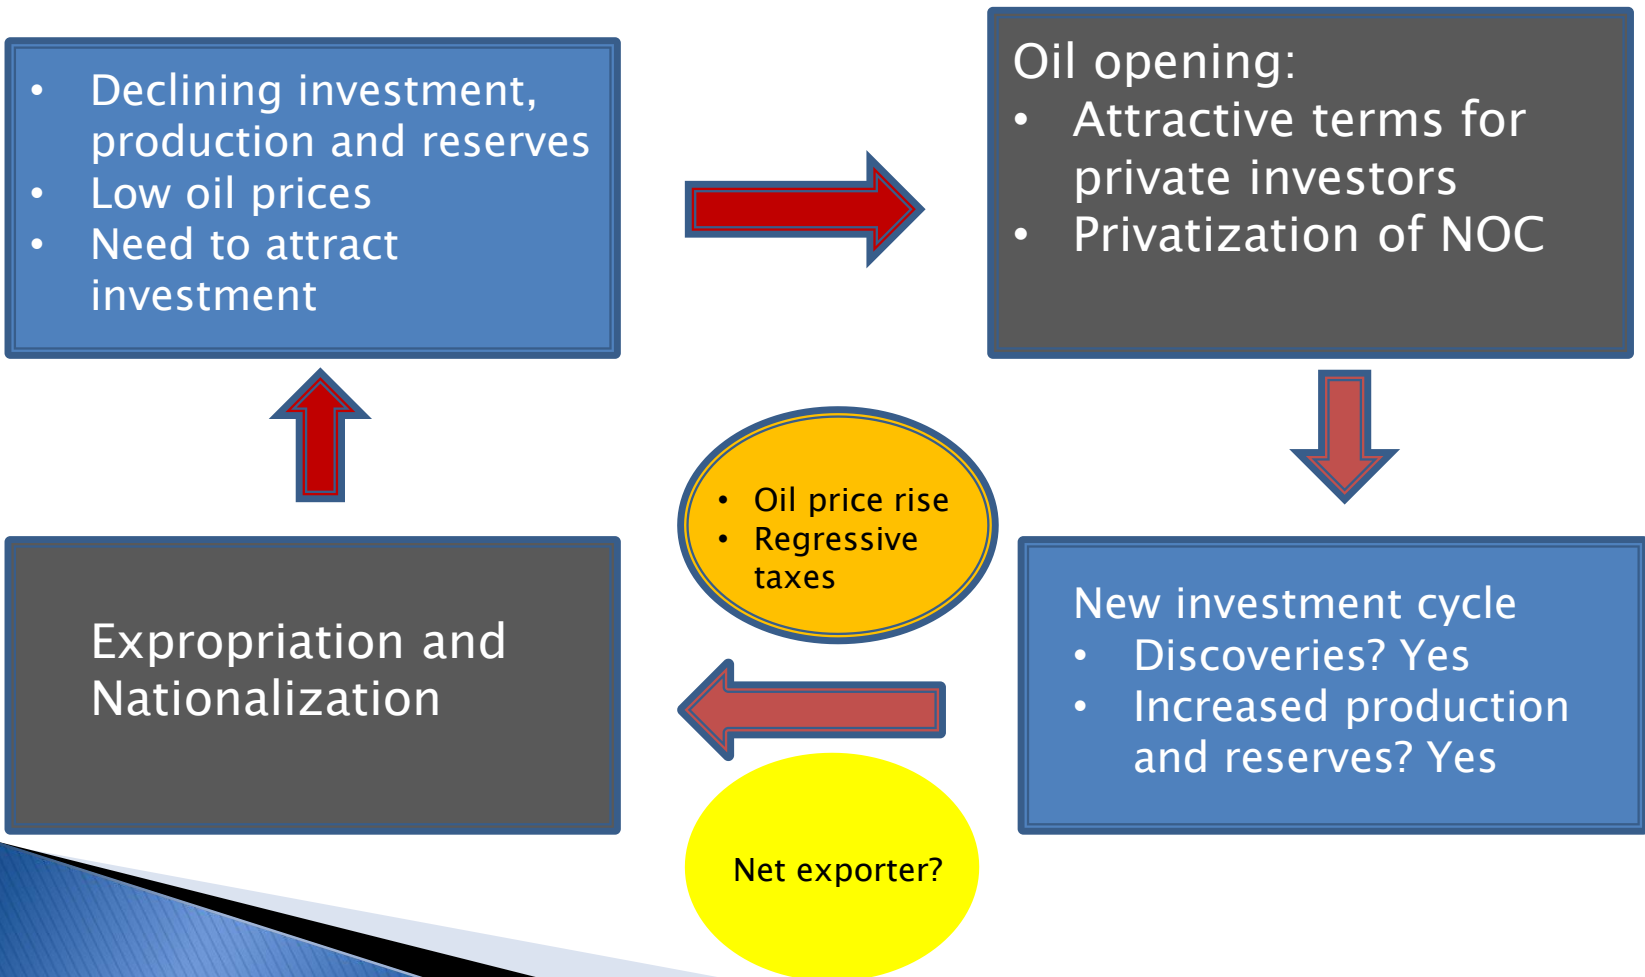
- Declining investment, production and reserves
- Low oil prices
- Need to attract investment

Oil opening:
- Attractive terms for private investors
- Privatization of NOC

- Oil price rise
- Regressive taxes

New investment cycle
- Discoveries? Yes
- Increased production and reserves? Yes

Expropriation and Nationalization

Net exporter?